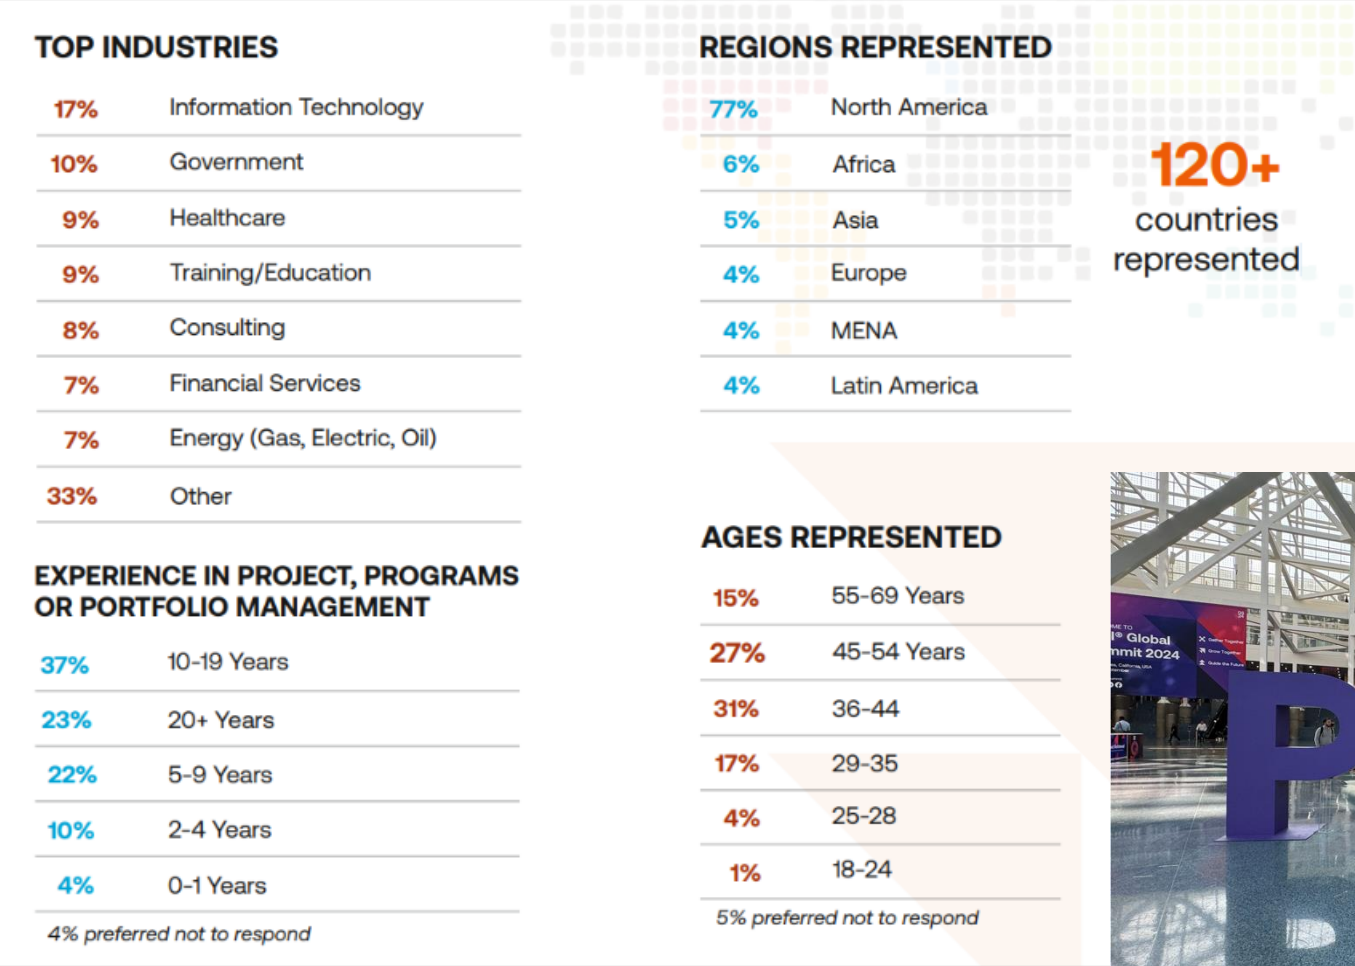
TOP INDUSTRIES

| | |
|---|---|
| 17% | Information Technology |
| 10% | Government |
| 9% | Healthcare |
| 9% | Training/Education |
| 8% | Consulting |
| 7% | Financial Services |
| 7% | Energy (Gas, Electric, Oil) |
| 33% | Other |

EXPERIENCE IN PROJECT, PROGRAMS OR PORTFOLIO MANAGEMENT

| | |
|---|---|
| 37% | 10-19 Years |
| 23% | 20+ Years |
| 22% | 5-9 Years |
| 10% | 2-4 Years |
| 4% | 0-1 Years |

4% preferred not to respond

REGIONS REPRESENTED

| | |
|---|---|
| 77% | North America |
| 6% | Africa |
| 5% | Asia |
| 4% | Europe |
| 4% | MENA |
| 4% | Latin America |

120+ countries represented

AGES REPRESENTED

| | |
|---|---|
| 15% | 55-69 Years |
| 27% | 45-54 Years |
| 31% | 36-44 |
| 17% | 29-35 |
| 4% | 25-28 |
| 1% | 18-24 |

5% preferred not to respond

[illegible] Global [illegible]mmit 2024

P